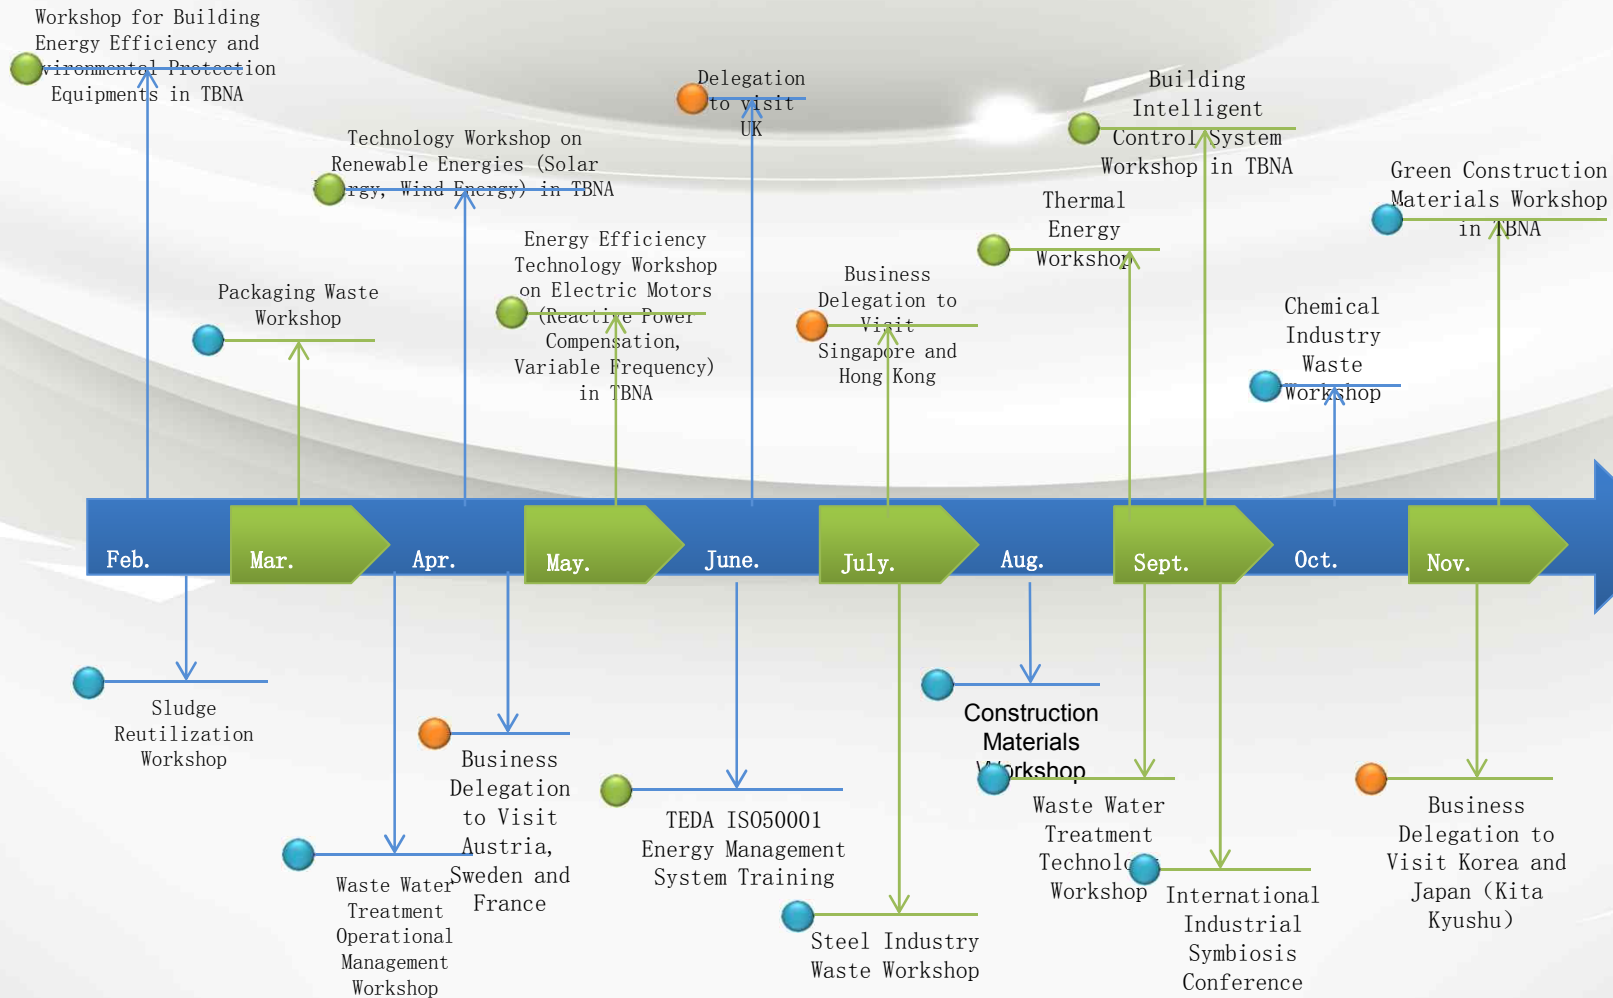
Workshop for Building Energy Efficiency and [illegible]vironmental Protection Equipments in TBNA

Technology Workshop on Renewable Energies (Solar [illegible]rgy, Wind Energy) in TBNA

Delegation to visit UK

Building Intelligent Control System Workshop in TBNA

Green Construction Materials Workshop in TBNA

Packaging Waste Workshop

Energy Efficiency Technology Workshop on Electric Motors (Reactive Power Compensation, Variable Frequency) in TBNA

Business Delegation to Visit Singapore and Hong Kong

Thermal Energy Workshop

Chemical Industry Waste Workshop

Feb.

Mar.

Apr.

May.

June.

July.

Aug.

Sept.

Oct.

Nov.

Sludge Reutilization Workshop

Waste Water Treatment Operational Management Workshop

Business Delegation to Visit Austria, Sweden and France

TEDA ISO50001 Energy Management System Training

Steel Industry Waste Workshop

Construction Materials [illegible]orkshop

Waste Water Treatment Technol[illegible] Workshop

International Industrial Symbiosis Conference

Business Delegation to Visit Korea and Japan (Kita Kyushu)